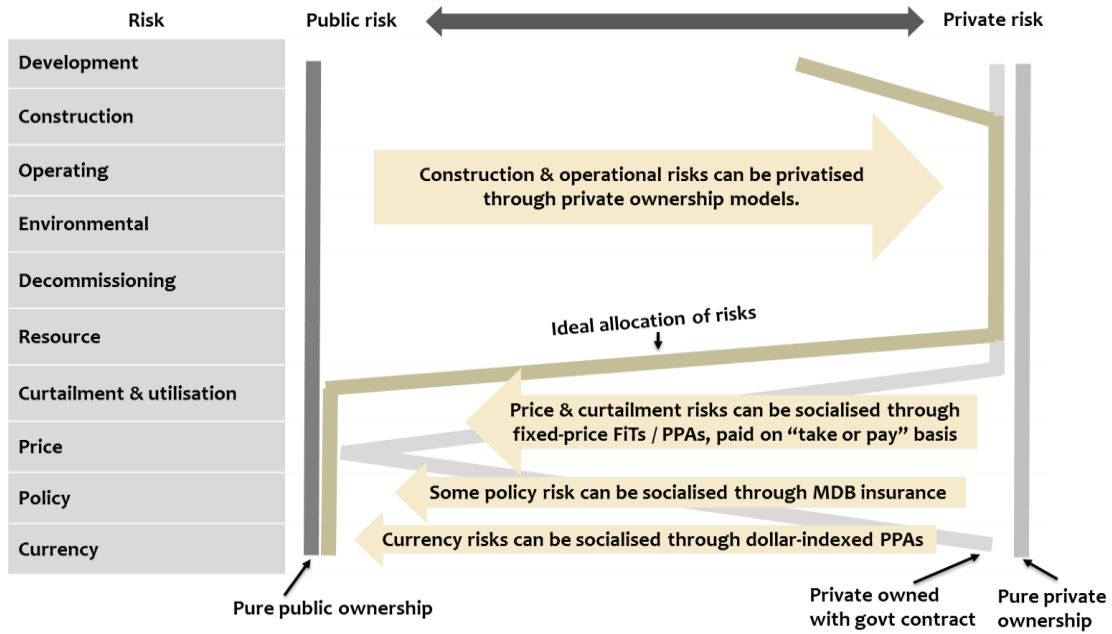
Risk

Public risk

Private risk

Development

Construction

Operating

Environmental

Decommissioning

Resource

Curtailment & utilisation

Price

Policy

Currency

Construction & operational risks can be privatised through private ownership models.

Ideal allocation of risks

Price & curtailment risks can be socialised through fixed-price FiTs / PPAs, paid on "take or pay" basis

Some policy risk can be socialised through MDB insurance

Currency risks can be socialised through dollar-indexed PPAs

Pure public ownership

Private owned with govt contract

Pure private ownership